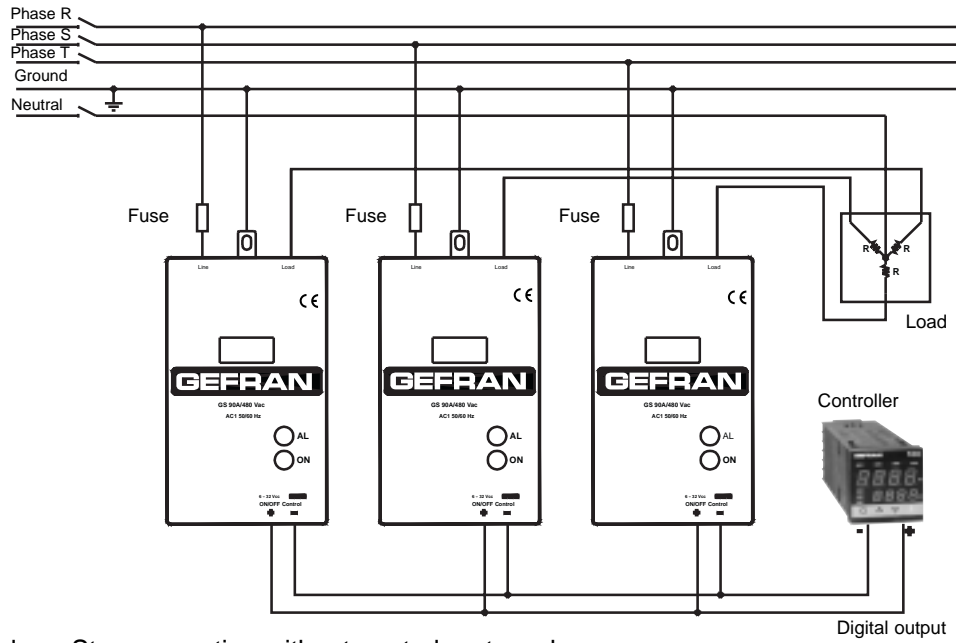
Phase R
Phase S
Phase T
Ground
Neutral

Fuse
Line Load
CE
GEFRAN
GS 90A/480 Vac
AC1 50/60 Hz
AL
ON
6 - 32 Vcc
ON/OFF Control
+ -

Fuse
Line Load
CE
GEFRAN
GS 90A/480 Vac
AC1 50/60 Hz
AL
ON
6 - 32 Vcc
ON/OFF Control
+ -

Fuse
Line Load
CE
GEFRAN
GS 90A/480 Vac
AC1 50/60 Hz
AL
ON
6 - 32 Vcc
ON/OFF Control
+ -

R R
R
Load

Controller
- +
Digital output